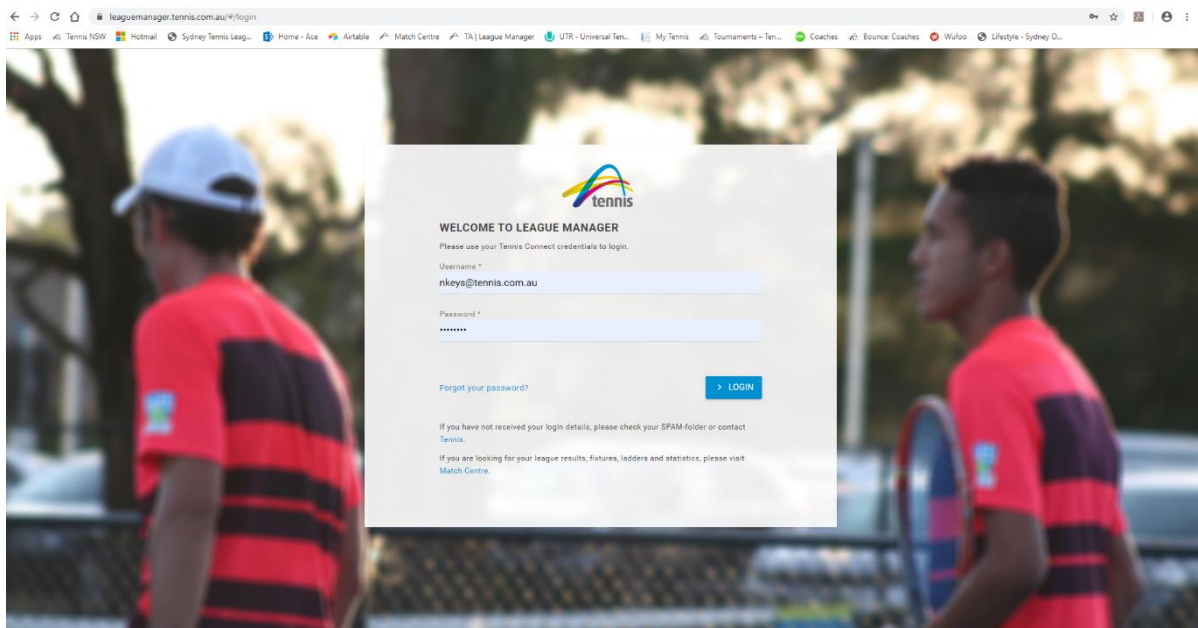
leaguemanager.tennis.com.au/#/login

Apps Tennis NSW Hotmail Sydney Tennis Leag... Home - Ace Airtable Match Centre TA | League Manager UTR - Universal Ten... My Tennis Tournaments – Ten... Coaches Bounce: Coaches Wufoo Lifestyle - Sydney O...

tennis

WELCOME TO LEAGUE MANAGER

Please use your Tennis Connect credentials to login.

Username *

nkeys@tennis.com.au

Password *

•••••••••

Forgot your password?

> LOGIN

If you have not received your login details, please check your SPAM-folder or contact Tennis.

If you are looking for your league results, fixtures, ladders and statistics, please visit Match Centre.